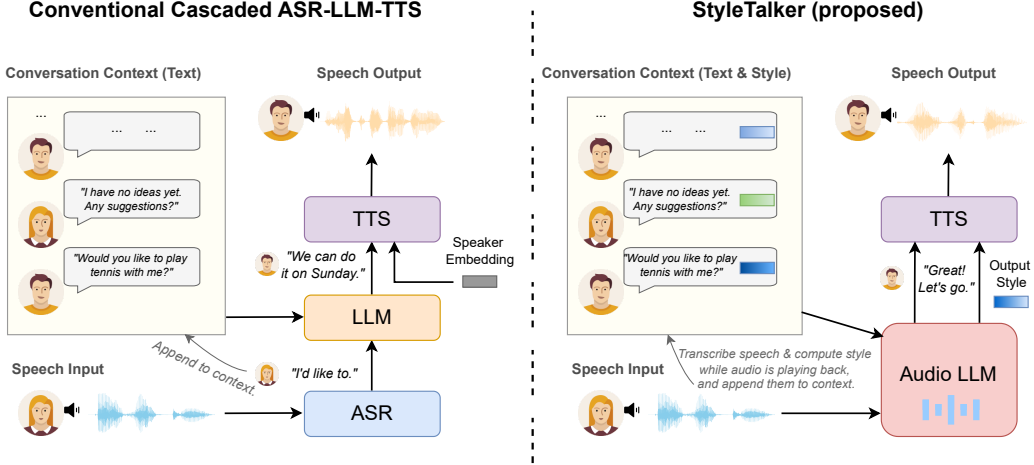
Conventional Cascaded ASR-LLM-TTS

Conversation Context (Text)

...

... ...

"I have no ideas yet. Any suggestions?"

"Would you like to play tennis with me?"

Speech Output

TTS

"We can do it on Sunday."

Speaker Embedding

LLM

Append to context.

"I'd like to."

Speech Input

ASR

StyleTalker (proposed)

Conversation Context (Text & Style)

...

... ...

"I have no ideas yet. Any suggestions?"

"Would you like to play tennis with me?"

Speech Output

TTS

"Great! Let's go."

Output Style

Transcribe speech & compute style while audio is playing back, and append them to context.

Speech Input

Audio LLM